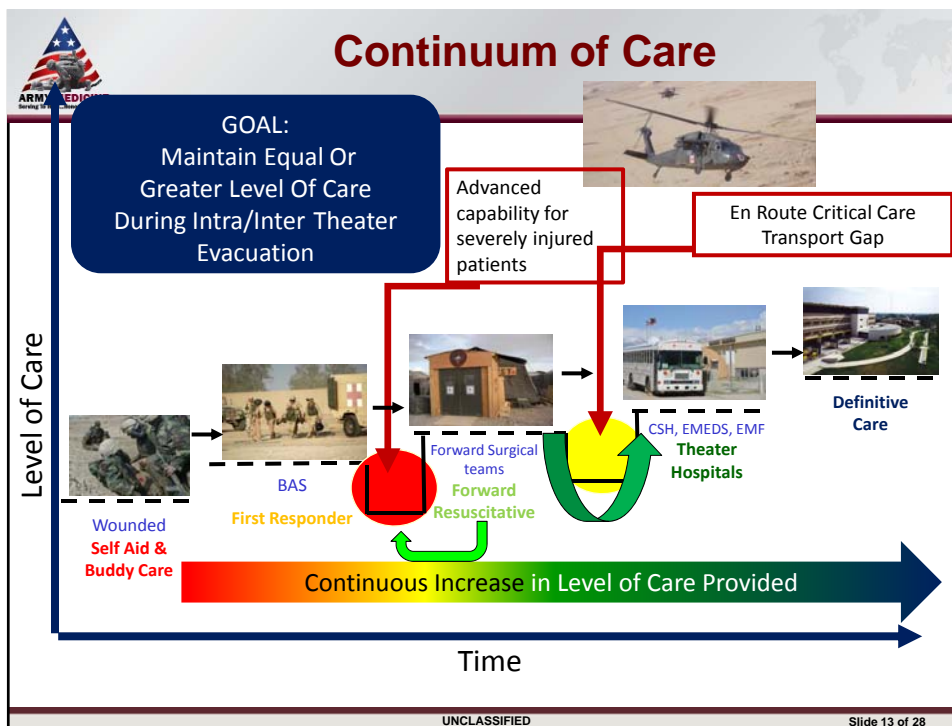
ARMY MEDICINE

Continuum of Care

GOAL:
Maintain Equal Or Greater Level Of Care During Intra/Inter Theater Evacuation

Advanced capability for severely injured patients

En Route Critical Care Transport Gap

Level of Care

Wounded
Self Aid & Buddy Care

BAS
First Responder

Forward Surgical teams
Forward Resuscitative

CSH, EMEDS, EMF
Theater Hospitals

Definitive Care

Continuous Increase in Level of Care Provided

Time

UNCLASSIFIED

Slide 13 of 28